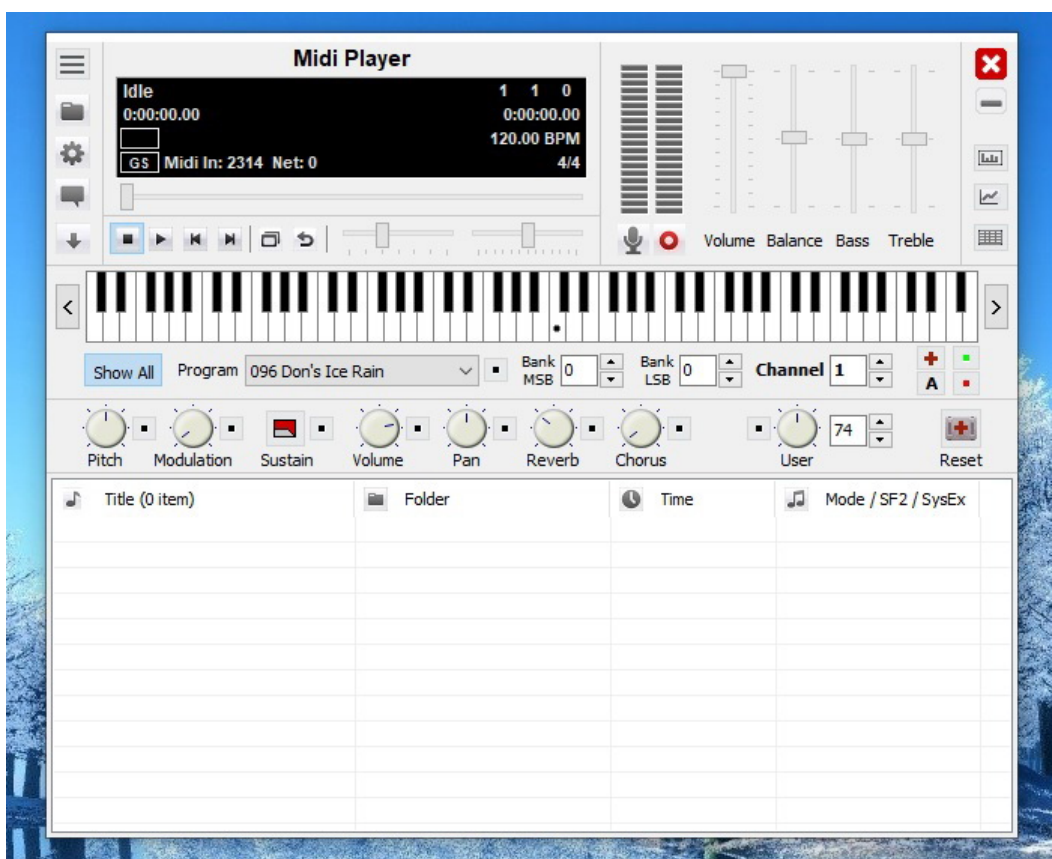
Midi Player

Idle
0:00:00.00
GS Midi In: 2314 Net: 0

1 1 0
0:00:00.00
120.00 BPM
4/4

Volume Balance Bass Treble

Show All Program 096 Don's Ice Rain

Bank MSB 0

Bank LSB 0

Channel 1

A

Pitch Modulation Sustain Volume Pan Reverb Chorus User 74 Reset

| Title (0 item) | Folder | Time | Mode / SF2 / SysEx |
|---|---|---|---|